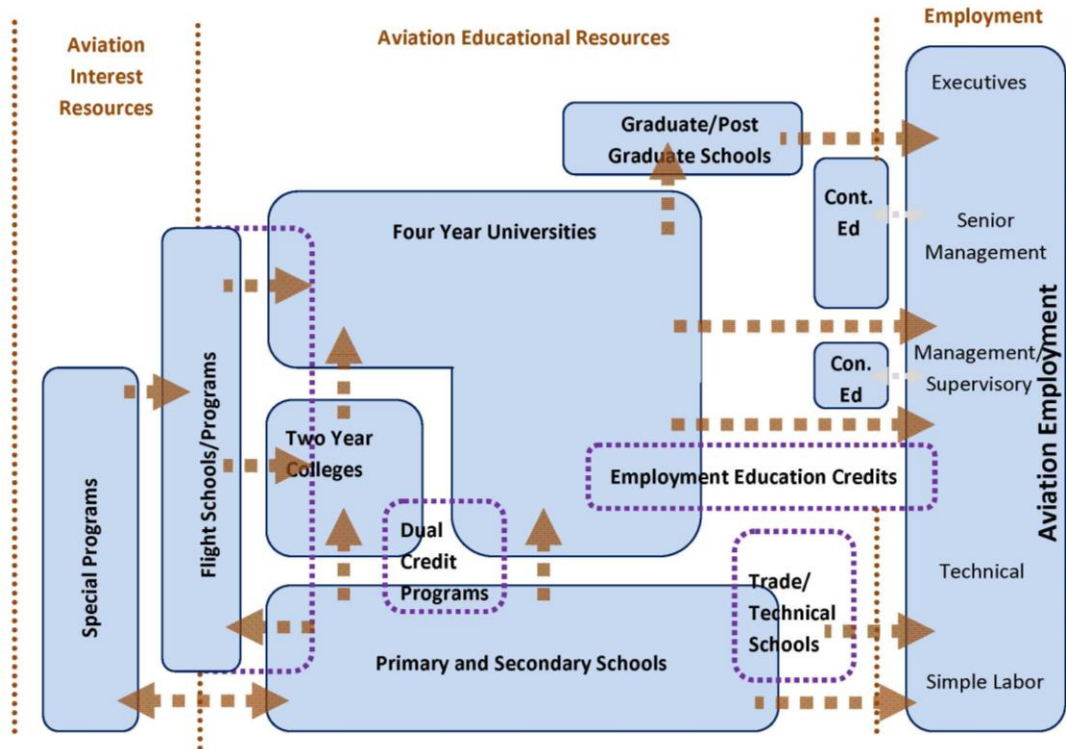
Aviation Interest Resources

Aviation Educational Resources

Employment

Executives

Graduate/Post Graduate Schools

Cont. Ed

Senior Management

Four Year Universities

Management/ Supervisory

Con. Ed

Aviation Employment

Special Programs

Flight Schools/Programs

Two Year Colleges

Employment Education Credits

Dual Credit Programs

Technical

Trade/ Technical Schools

Primary and Secondary Schools

Simple Labor